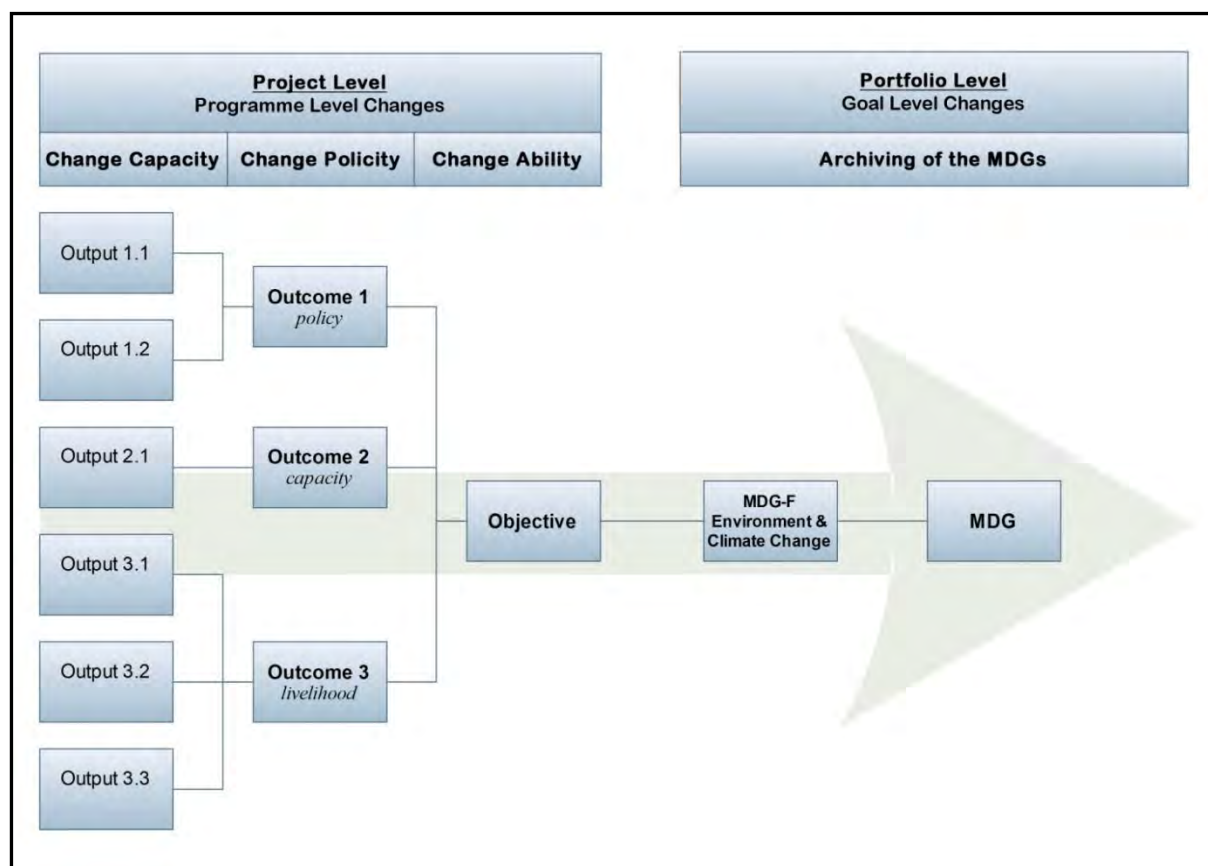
Project Level
Programme Level Changes

| Change Capacity | Change Policity | Change Ability |
|---|---|---|

Portfolio Level
Goal Level Changes

Archiving of the MDGs

Output 1.1

Output 1.2

Outcome 1
policy

Output 2.1

Outcome 2
capacity

Output 3.1

Output 3.2

Output 3.3

Outcome 3
livelihood

Objective

MDG-F
Environment &
Climate Change

MDG